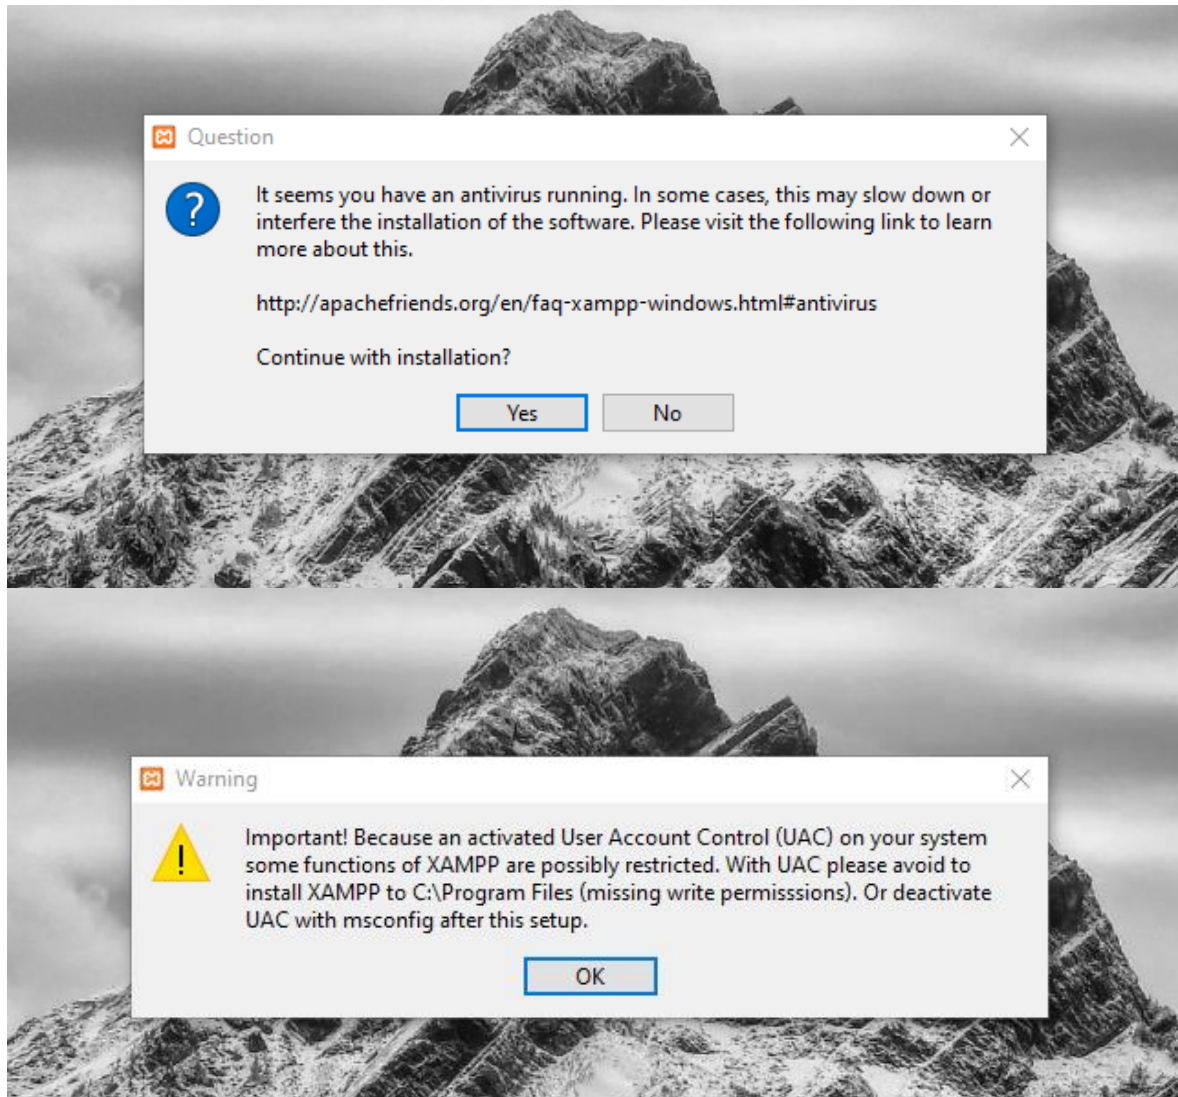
Question

It seems you have an antivirus running. In some cases, this may slow down or interfere the installation of the software. Please visit the following link to learn more about this.

http://apachefriends.org/en/faq-xampp-windows.html#antivirus

Continue with installation?

Yes No

Warning

Important! Because an activated User Account Control (UAC) on your system some functions of XAMPP are possibly restricted. With UAC please avoid to install XAMPP to C:\Program Files (missing write permisssions). Or deactivate UAC with msconfig after this setup.

OK